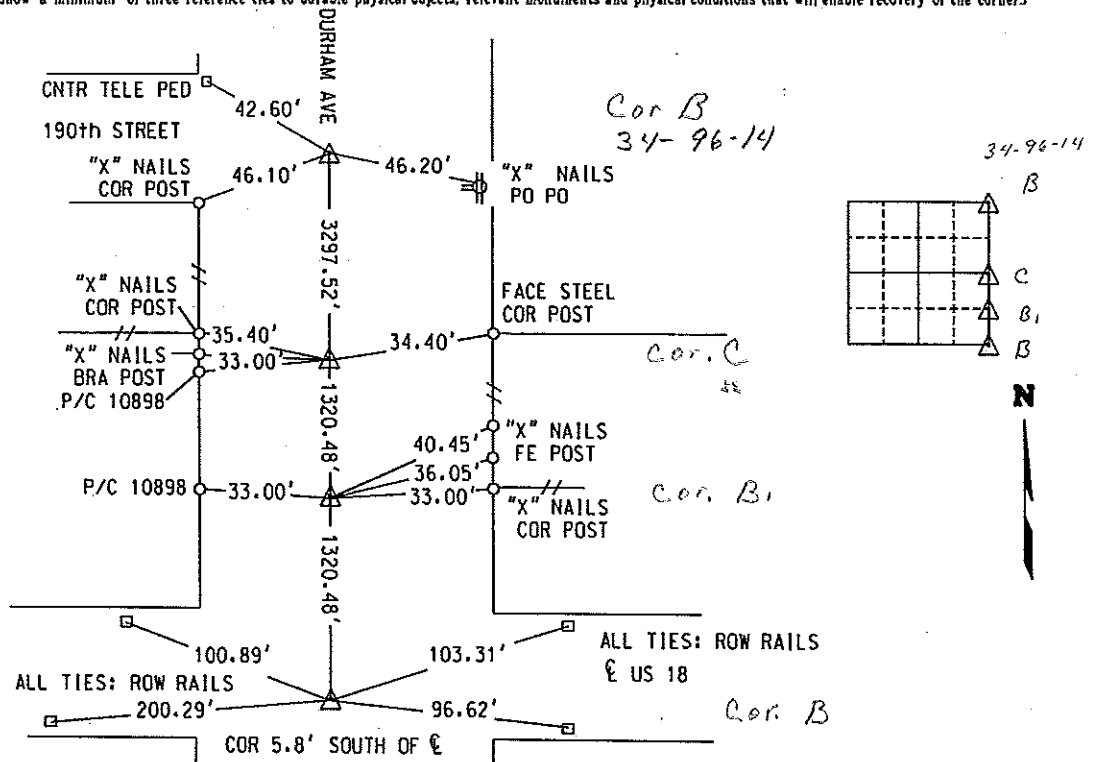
show a minimum of three reference ties to durable physical objects, relevant monuments and physical conditions that will enable recovery of the corners

DURHAM AVE

CNTR TELE PED
42.60'
190th STREET
"X" NAILS COR POST
46.10'
46.20'
"X" NAILS PO PO
Cor B
34-96-14

3297.52'

"X" NAILS COR POST
35.40'
"X" NAILS
33.00'
BRA POST
P/C 10898
34.40'
FACE STEEL COR POST
Cor. C

1320.48'

40.45'
"X" NAILS FE POST
36.05'
P/C 10898
33.00'
33.00'
"X" NAILS COR POST
Cor. B₁

1320.48'

100.89'
103.31'
ALL TIES: ROW RAILS
℄ US 18
ALL TIES: ROW RAILS
200.29'
96.62'
Cor. B
COR 5.8' SOUTH OF ℄

34-96-14
B
C
B₁
B
N